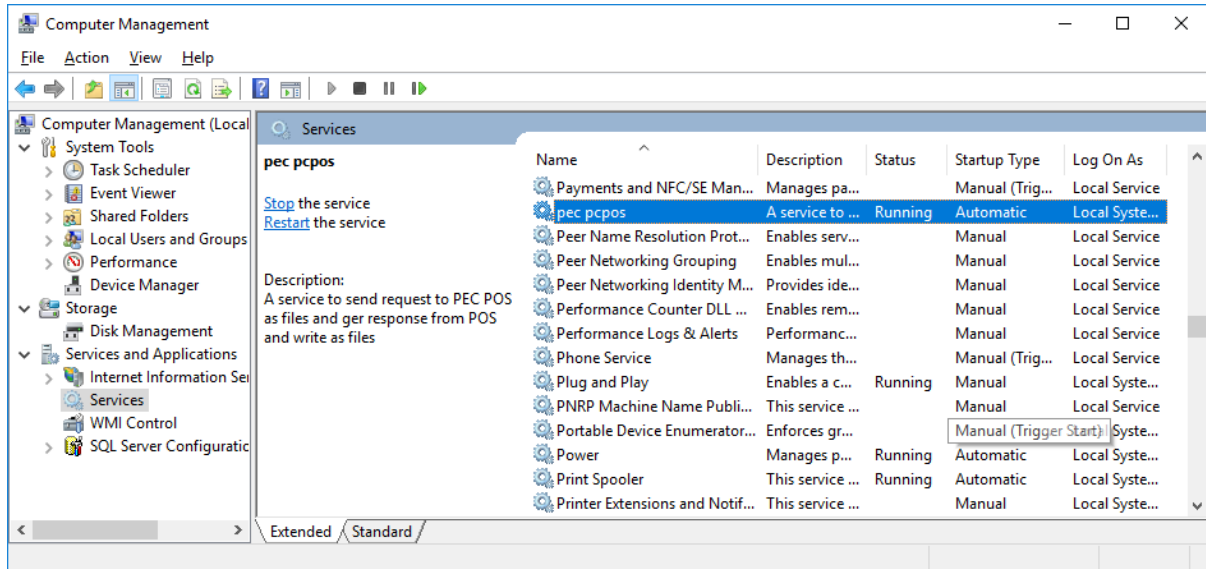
Computer Management

File Action View Help

Computer Management (Local
System Tools
Task Scheduler
Event Viewer
Shared Folders
Local Users and Groups
Performance
Device Manager
Storage
Disk Management
Services and Applications
Internet Information Se
Services
WMI Control
SQL Server Configuratic

Services

pec pcpos

Stop the service
Restart the service

Description:
A service to send request to PEC POS as files and ger response from POS and write as files

| Name | Description | Status | Startup Type | Log On As |
|---|---|---|---|---|
| Payments and NFC/SE Man... | Manages pa... | | Manual (Trig... | Local Service |
| pec pcpos | A service to ... | Running | Automatic | Local Syste... |
| Peer Name Resolution Prot... | Enables serv... | | Manual | Local Service |
| Peer Networking Grouping | Enables mul... | | Manual | Local Service |
| Peer Networking Identity M... | Provides ide... | | Manual | Local Service |
| Performance Counter DLL ... | Enables rem... | | Manual | Local Service |
| Performance Logs & Alerts | Performanc... | | Manual | Local Service |
| Phone Service | Manages th... | | Manual (Trig... | Local Service |
| Plug and Play | Enables a c... | Running | Manual | Local Syste... |
| PNRP Machine Name Publi... | This service ... | | Manual | Local Service |
| Portable Device Enumerator... | Enforces gr... | | Manual (Trigger Start) | Local Syste... |
| Power | Manages p... | Running | Automatic | Local Syste... |
| Print Spooler | This service ... | Running | Automatic | Local Syste... |
| Printer Extensions and Notif... | This service ... | | Manual | Local Syste... |

Extended Standard